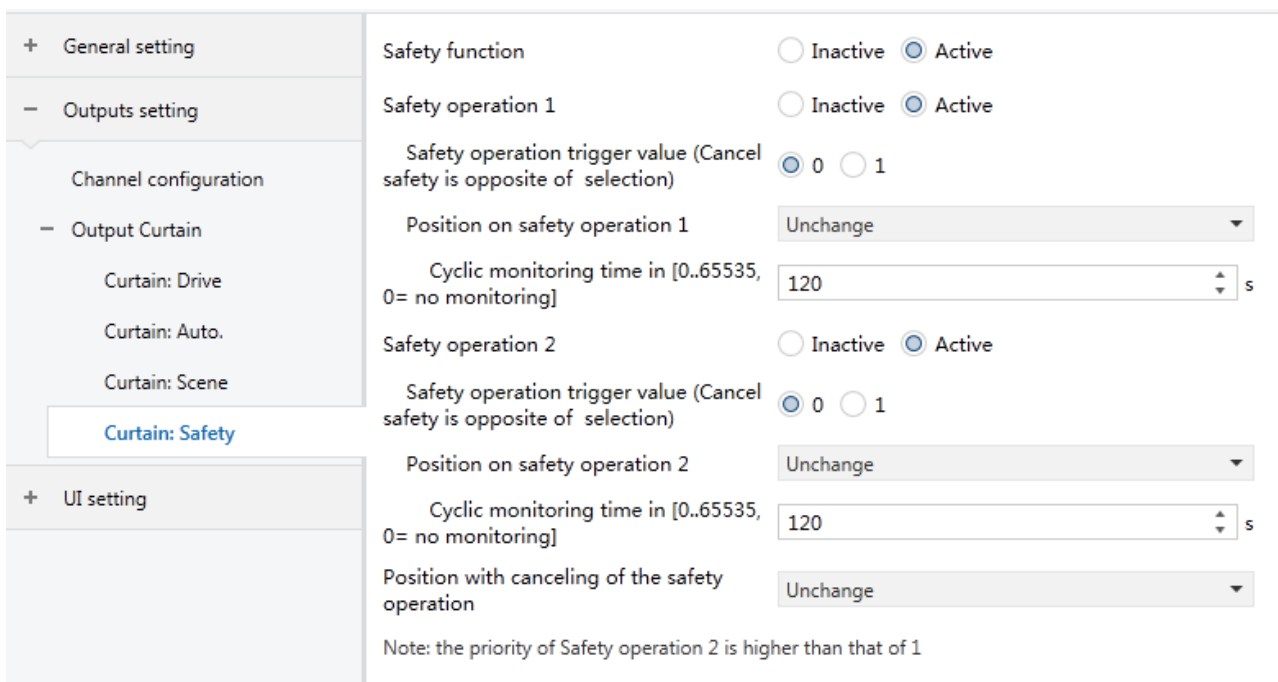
+ General setting

− Outputs setting

Channel configuration

− Output Curtain

Curtain: Drive

Curtain: Auto.

Curtain: Scene

Curtain: Safety

+ UI setting

Safety function Inactive Active

Safety operation 1 Inactive Active

Safety operation trigger value (Cancel safety is opposite of selection) 0 1

Position on safety operation 1 Unchange

Cyclic monitoring time in [0..65535, 0= no monitoring] 120 s

Safety operation 2 Inactive Active

Safety operation trigger value (Cancel safety is opposite of selection) 0 1

Position on safety operation 2 Unchange

Cyclic monitoring time in [0..65535, 0= no monitoring] 120 s

Position with canceling of the safety operation Unchange

Note: the priority of Safety operation 2 is higher than that of 1